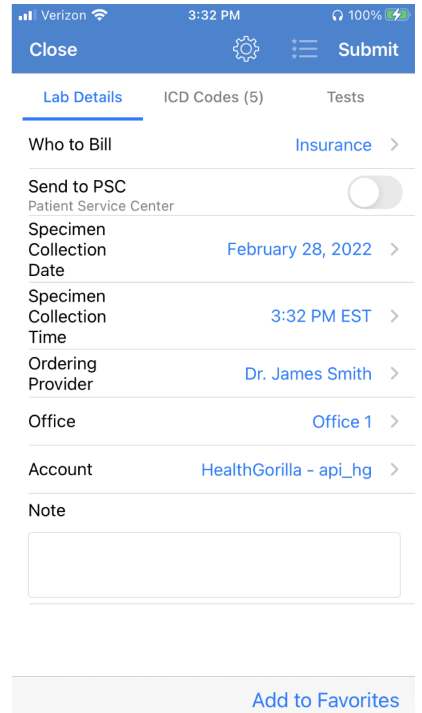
Verizon 3:32 PM 100%

Close Submit

Lab Details ICD Codes (5) Tests

Who to Bill Insurance

Send to PSC
Patient Service Center

Specimen Collection Date February 28, 2022

Specimen Collection Time 3:32 PM EST

Ordering Provider Dr. James Smith

Office Office 1

Account HealthGorilla - api_hg

Note

Add to Favorites